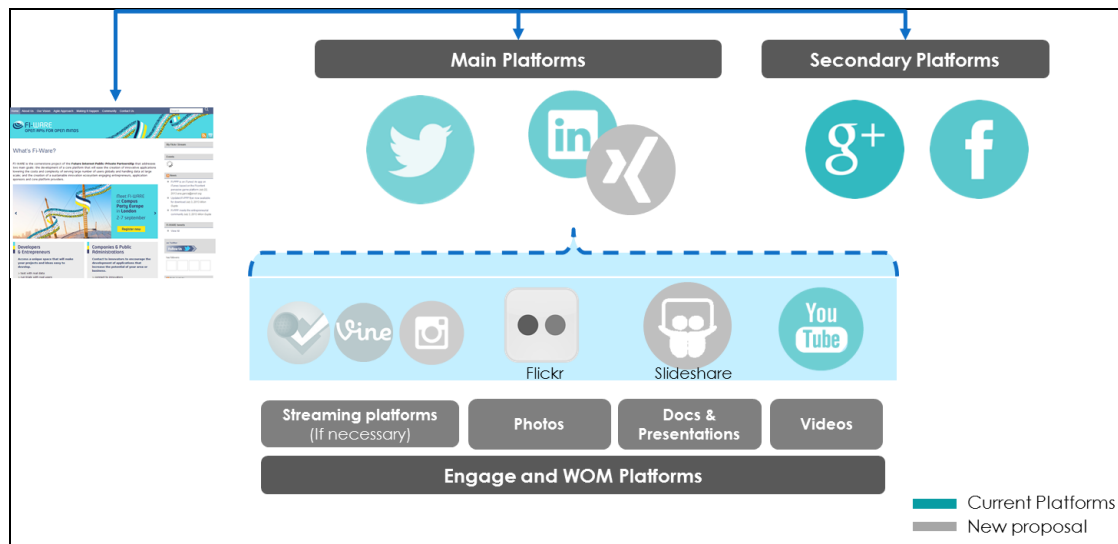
Main Platforms

Secondary Platforms

What's Fi-Ware?

Developers & Entrepreneurs

Companies & Public Administrations

Vine

Flickr

Slideshare

You Tube

Streaming platforms (If necessary)

Photos

Docs & Presentations

Videos

Engage and WOM Platforms

Current Platforms

New proposal